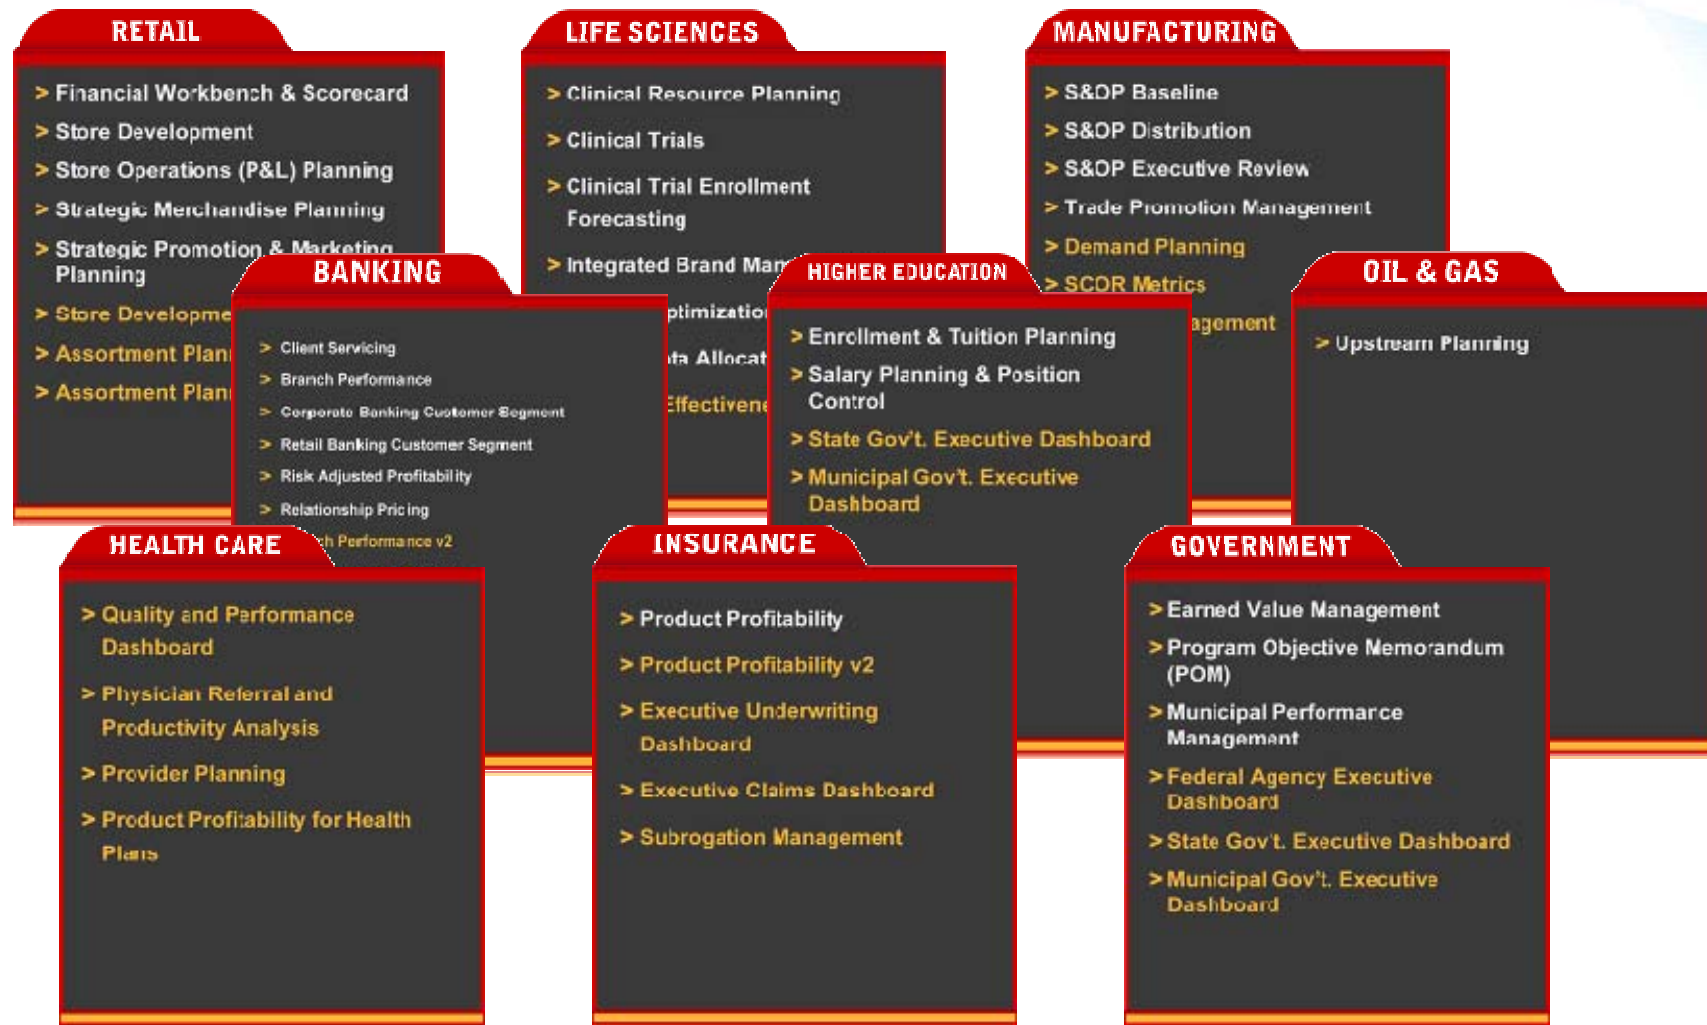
RETAIL

> Financial Workbench & Scorecard
> Store Development
> Store Operations (P&L) Planning
> Strategic Merchandise Planning
> Strategic Promotion & Marketing Planning
> Store Developme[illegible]
> Assortment Plan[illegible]
> Assortment Plan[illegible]

LIFE SCIENCES

> Clinical Resource Planning
> Clinical Trials
> Clinical Trial Enrollment Forecasting
> Integrated Brand Man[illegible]
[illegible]ptimizatio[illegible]
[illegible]ta Allocat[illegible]
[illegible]ffectivene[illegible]

MANUFACTURING

> S&OP Baseline
> S&OP Distribution
> S&OP Executive Review
> Trade Promotion Management
> Demand Planning
> SCOR Metrics
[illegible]agement

BANKING

> Client Servicing
> Branch Performance
> Corporate Banking Customer Segment
> Retail Banking Customer Segment
> Risk Adjusted Profitability
> Relationship Pricing
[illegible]h Performance v2

HIGHER EDUCATION

> Enrollment & Tuition Planning
> Salary Planning & Position Control
> State Gov't. Executive Dashboard
> Municipal Gov't. Executive Dashboard

OIL & GAS

> Upstream Planning

HEALTH CARE

> Quality and Performance Dashboard
> Physician Referral and Productivity Analysis
> Provider Planning
> Product Profitability for Health Plans

INSURANCE

> Product Profitability
> Product Profitability v2
> Executive Underwriting Dashboard
> Executive Claims Dashboard
> Subrogation Management

GOVERNMENT

> Earned Value Management
> Program Objective Memorandum (POM)
> Municipal Performance Management
> Federal Agency Executive Dashboard
> State Gov't. Executive Dashboard
> Municipal Gov't. Executive Dashboard